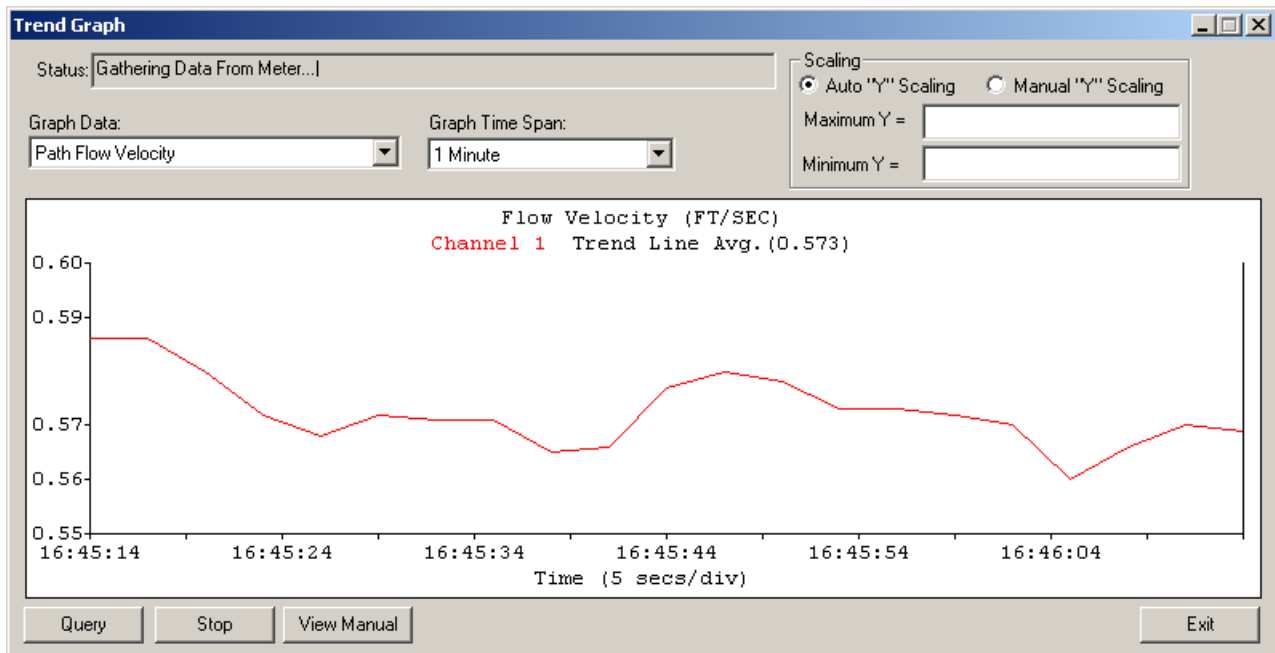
Trend Graph

Status: Gathering Data From Meter...|

Scaling
Auto "Y" Scaling
Manual "Y" Scaling
Maximum Y =
Minimum Y =

Graph Data:
Path Flow Velocity

Graph Time Span:
1 Minute

Flow Velocity (FT/SEC)
Channel 1 Trend Line Avg.(0.573)

0.60
0.59
0.57
0.56
0.55

16:45:14
16:45:24
16:45:34
16:45:44
16:45:54
16:46:04

Time (5 secs/div)

Query
Stop
View Manual
Exit